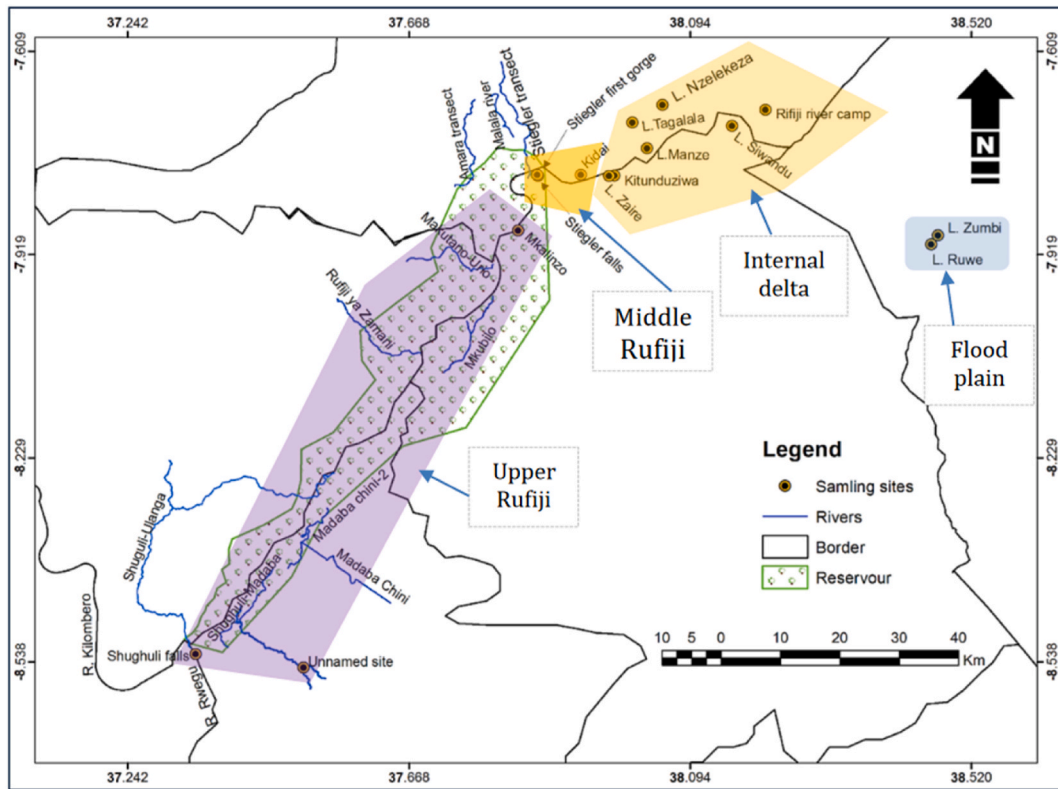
37.242 37.668 38.094 38.520

-7.609 -7.919 -8.229 -8.538

-7.609 -7.919 -8.229 -8.538

N

Amara transect
Malaja river
Stiegler transect
Stiegler first gorge
L. Nzelekeza
L. Tagalala
Rifiji river camp
L.Manze
L. Siwandu
Kidai
Kitunduziwa
L. Zaire
Stiegler falls
Mkalinzo
Mtokutano-Luhi
Rufiji ya Zamani
Mkulilo
L. Zumbi
L. Ruwe

Internal delta

Middle Rufiji

Flood plain

Upper Rufiji

Shuguli-Ujianga
Madaba chini-2
Madaba Chini
Shuguli-Madaba
R. Kilombero
R. Rwegu
Shughuli falls
Unnamed site

Legend
Samling sites
Rivers
Border
Reservour

10 5 0 10 20 30 40
Km

37.242 37.668 38.094 38.520